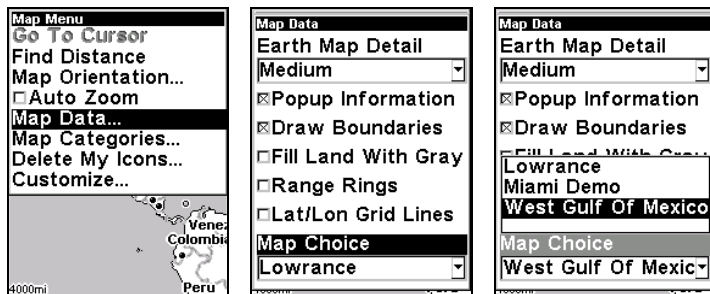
Map Menu
Go To Cursor
Find Distance
Map Orientation...
□Auto Zoom
Map Data...
Map Categories...
Delete My Icons...
Customize...
Venez
Colombia
Peru
4000mi

Map Data
Earth Map Detail
Medium
☒Popup Information
☒Draw Boundaries
□Fill Land With Gray
□Range Rings
□Lat/Lon Grid Lines
Map Choice
Lowrance

Map Data
Earth Map Detail
Medium
☒Popup Information
☒Draw Boundaries
Lowrance
Miami Demo
West Gulf Of Mexico
Map Choice
West Gulf Of Mexic